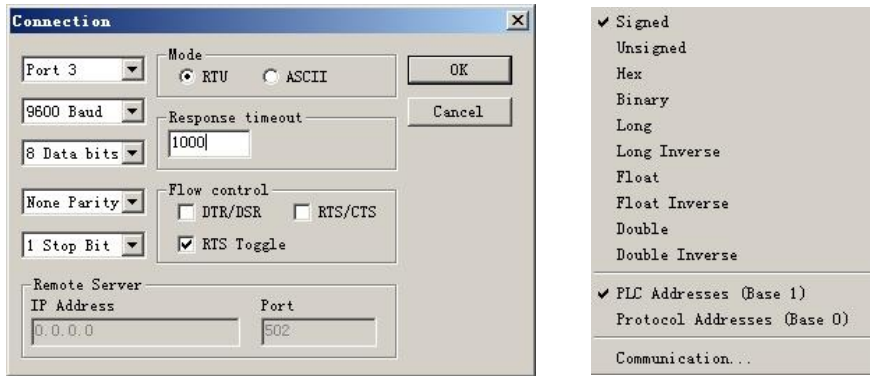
Connection

Port 3

9600 Baud

8 Data bits

None Parity

1 Stop Bit

Mode
RTU
ASCII

Response timeout
1000

Flow control
DTR/DSR
RTS/CTS
RTS Toggle

OK

Cancel

Remote Server
IP Address
0.0.0.0
Port
502

✔ Signed
Unsigned
Hex
Binary
Long
Long Inverse
Float
Float Inverse
Double
Double Inverse

✔ PLC Addresses (Base 1)
Protocol Addresses (Base 0)

Communication...